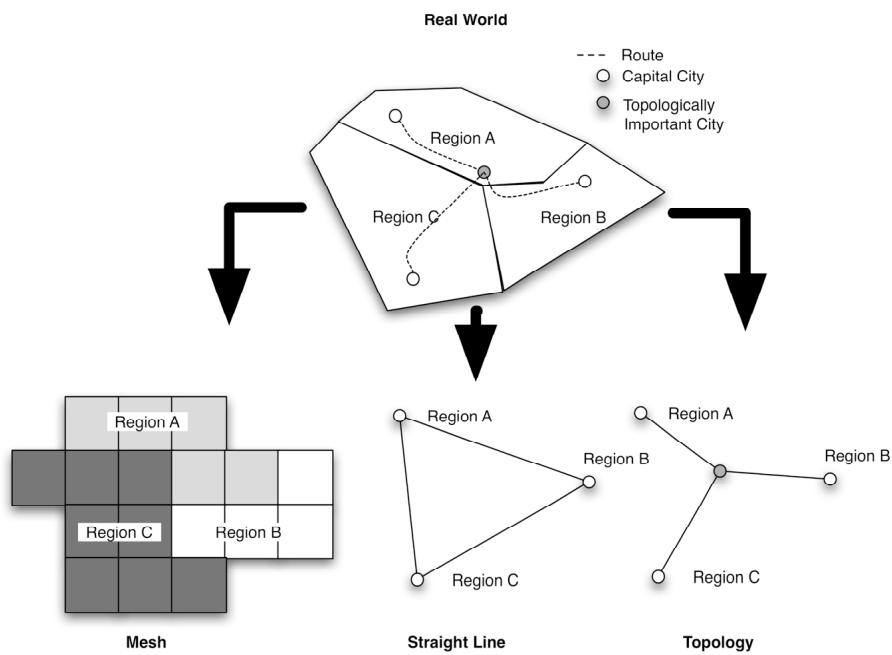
Real World

Route
Capital City
Topologically Important City

Region A
Region C
Region B

Region A
Region C
Region B

Mesh

Region A
Region B
Region C

Straight Line

Region A
Region B
Region C

Topology